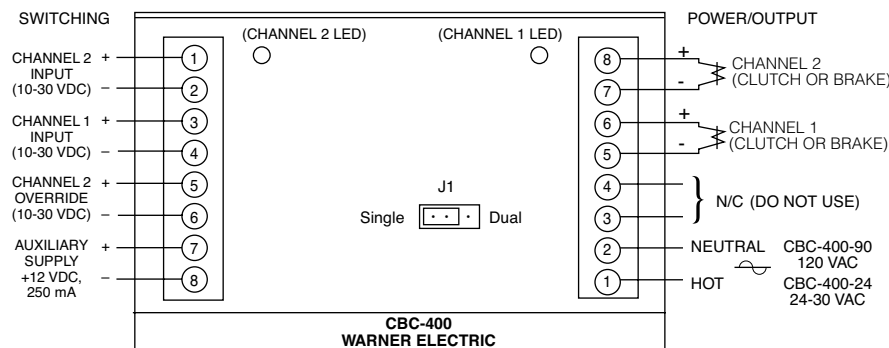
SWITCHING

POWER/OUTPUT

(CHANNEL 2 LED)

(CHANNEL 1 LED)

CHANNEL 2 INPUT (10-30 VDC) + 1 − 2

CHANNEL 1 INPUT (10-30 VDC) + 3 − 4

CHANNEL 2 OVERRIDE (10-30 VDC) + 5 − 6

AUXILIARY SUPPLY +12 VDC, 250 mA + 7 − 8

J1

Single Dual

8 + 7 - CHANNEL 2 (CLUTCH OR BRAKE)

6 + 5 - CHANNEL 1 (CLUTCH OR BRAKE)

4 3 N/C (DO NOT USE)

2 NEUTRAL

1 HOT

CBC-400-90 120 VAC

CBC-400-24 24-30 VAC

CBC-400
WARNER ELECTRIC